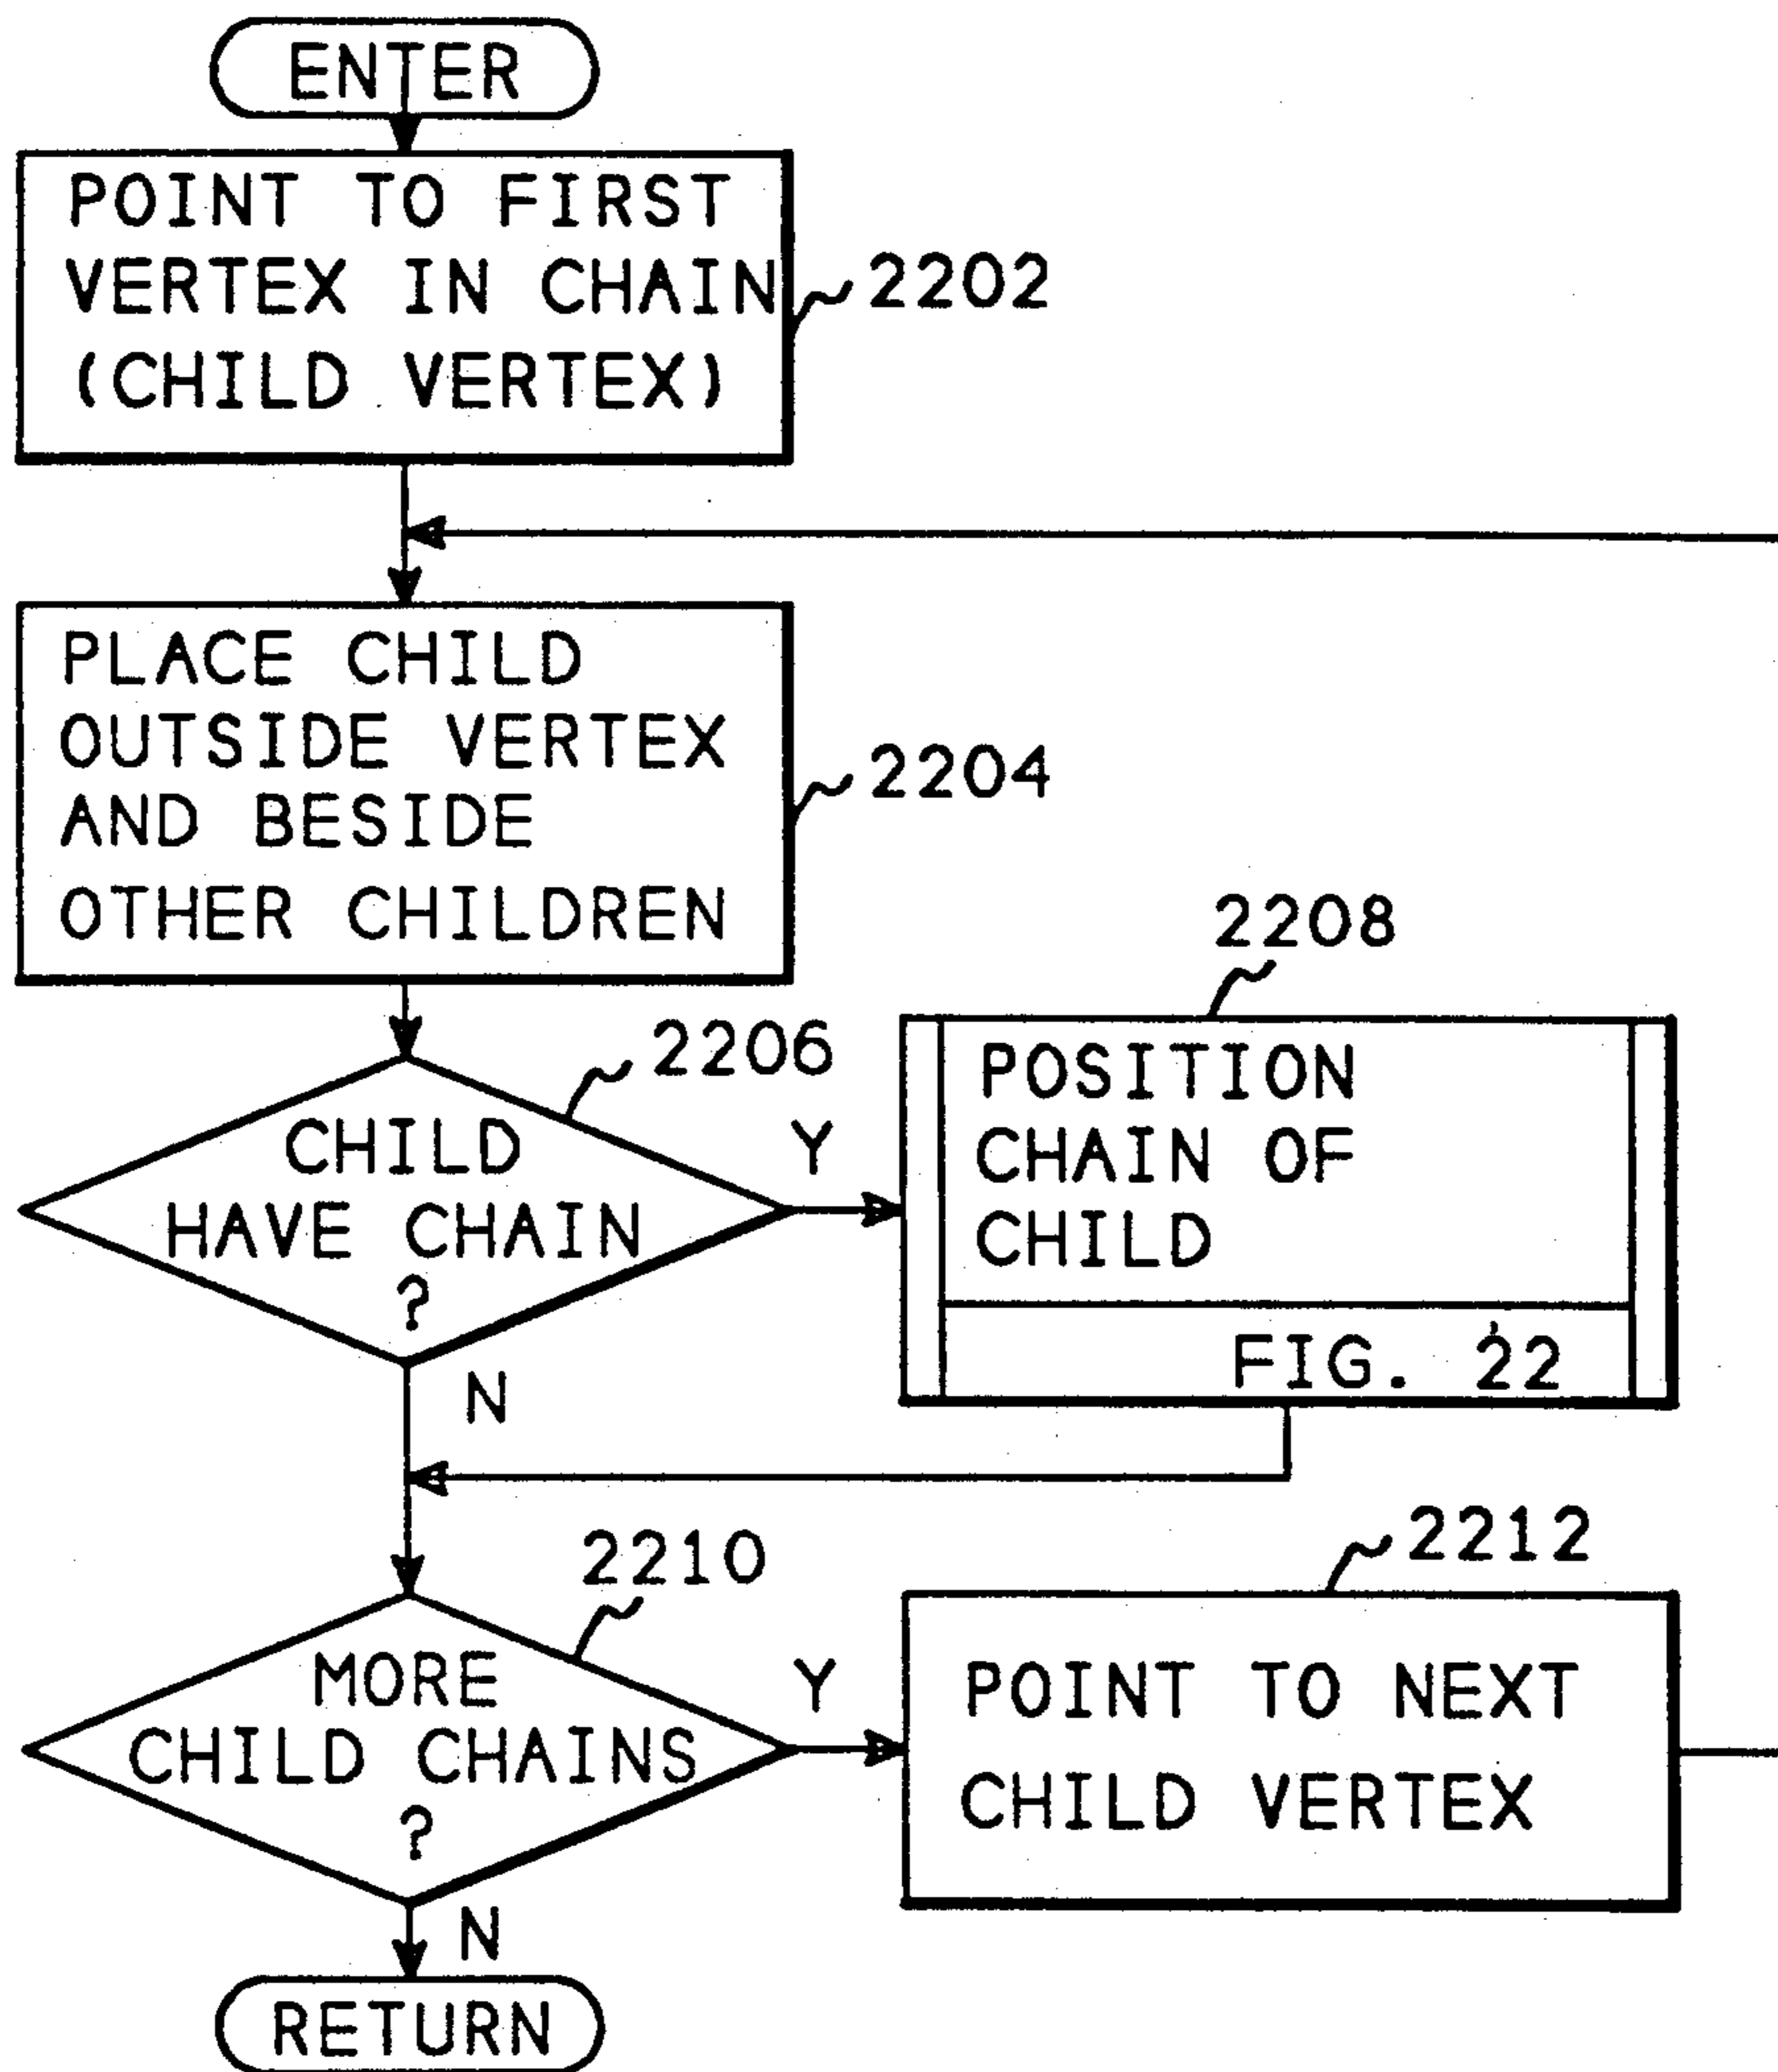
ENTER

POINT TO FIRST VERTEX IN CHAIN (CHILD VERTEX)

2202

PLACE CHILD OUTSIDE VERTEX AND BESIDE OTHER CHILDREN

2204

2208

2206

CHILD HAVE CHAIN ?

Y

POSITION CHAIN OF CHILD

FIG. 22

N

2212

2210

MORE CHILD CHAINS ?

Y

POINT TO NEXT CHILD VERTEX

N

RETURN